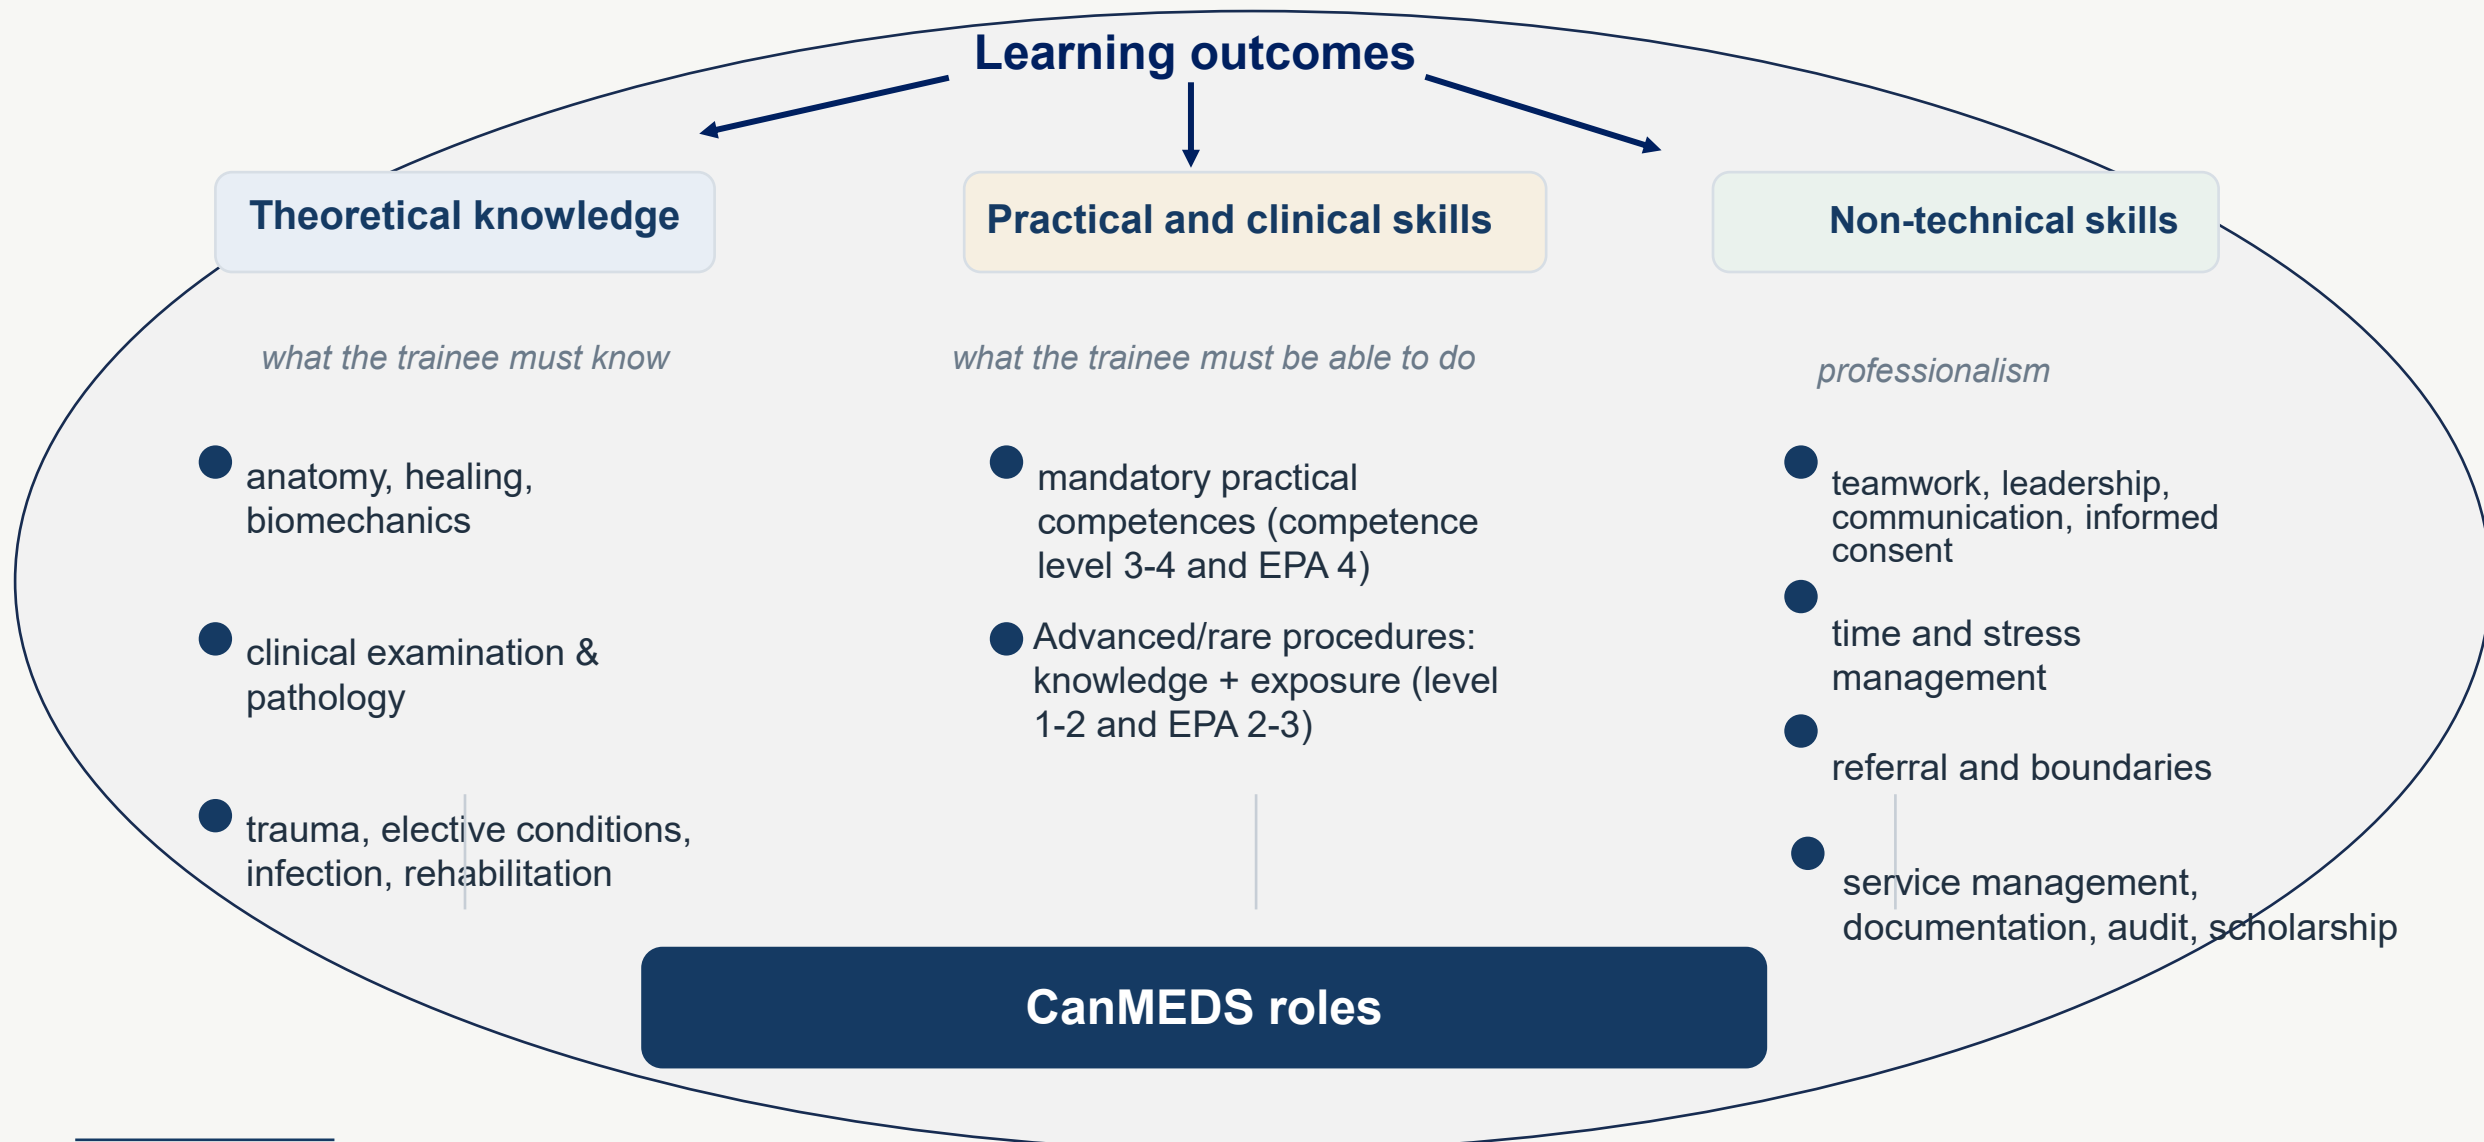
Learning outcomes

Theoretical knowledge

what the trainee must know

- anatomy, healing, biomechanics
- clinical examination & pathology
- trauma, elective conditions, infection, rehabilitation

Practical and clinical skills

what the trainee must be able to do

- mandatory practical competences (competence level 3-4 and EPA 4)
- Advanced/rare procedures: knowledge + exposure (level 1-2 and EPA 2-3)

Non-technical skills

professionalism

- teamwork, leadership, communication, informed consent
- time and stress management
- referral and boundaries
- service management, documentation, audit, scholarship

CanMEDS roles